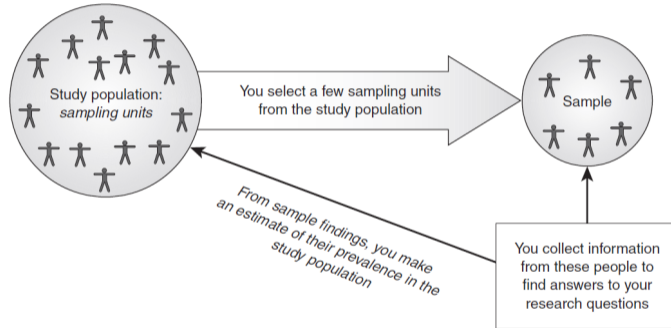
Study population: sampling units

You select a few sampling units from the study population

Sample

From sample findings, you make an estimate of their prevalence in the study population

You collect information from these people to find answers to your research questions